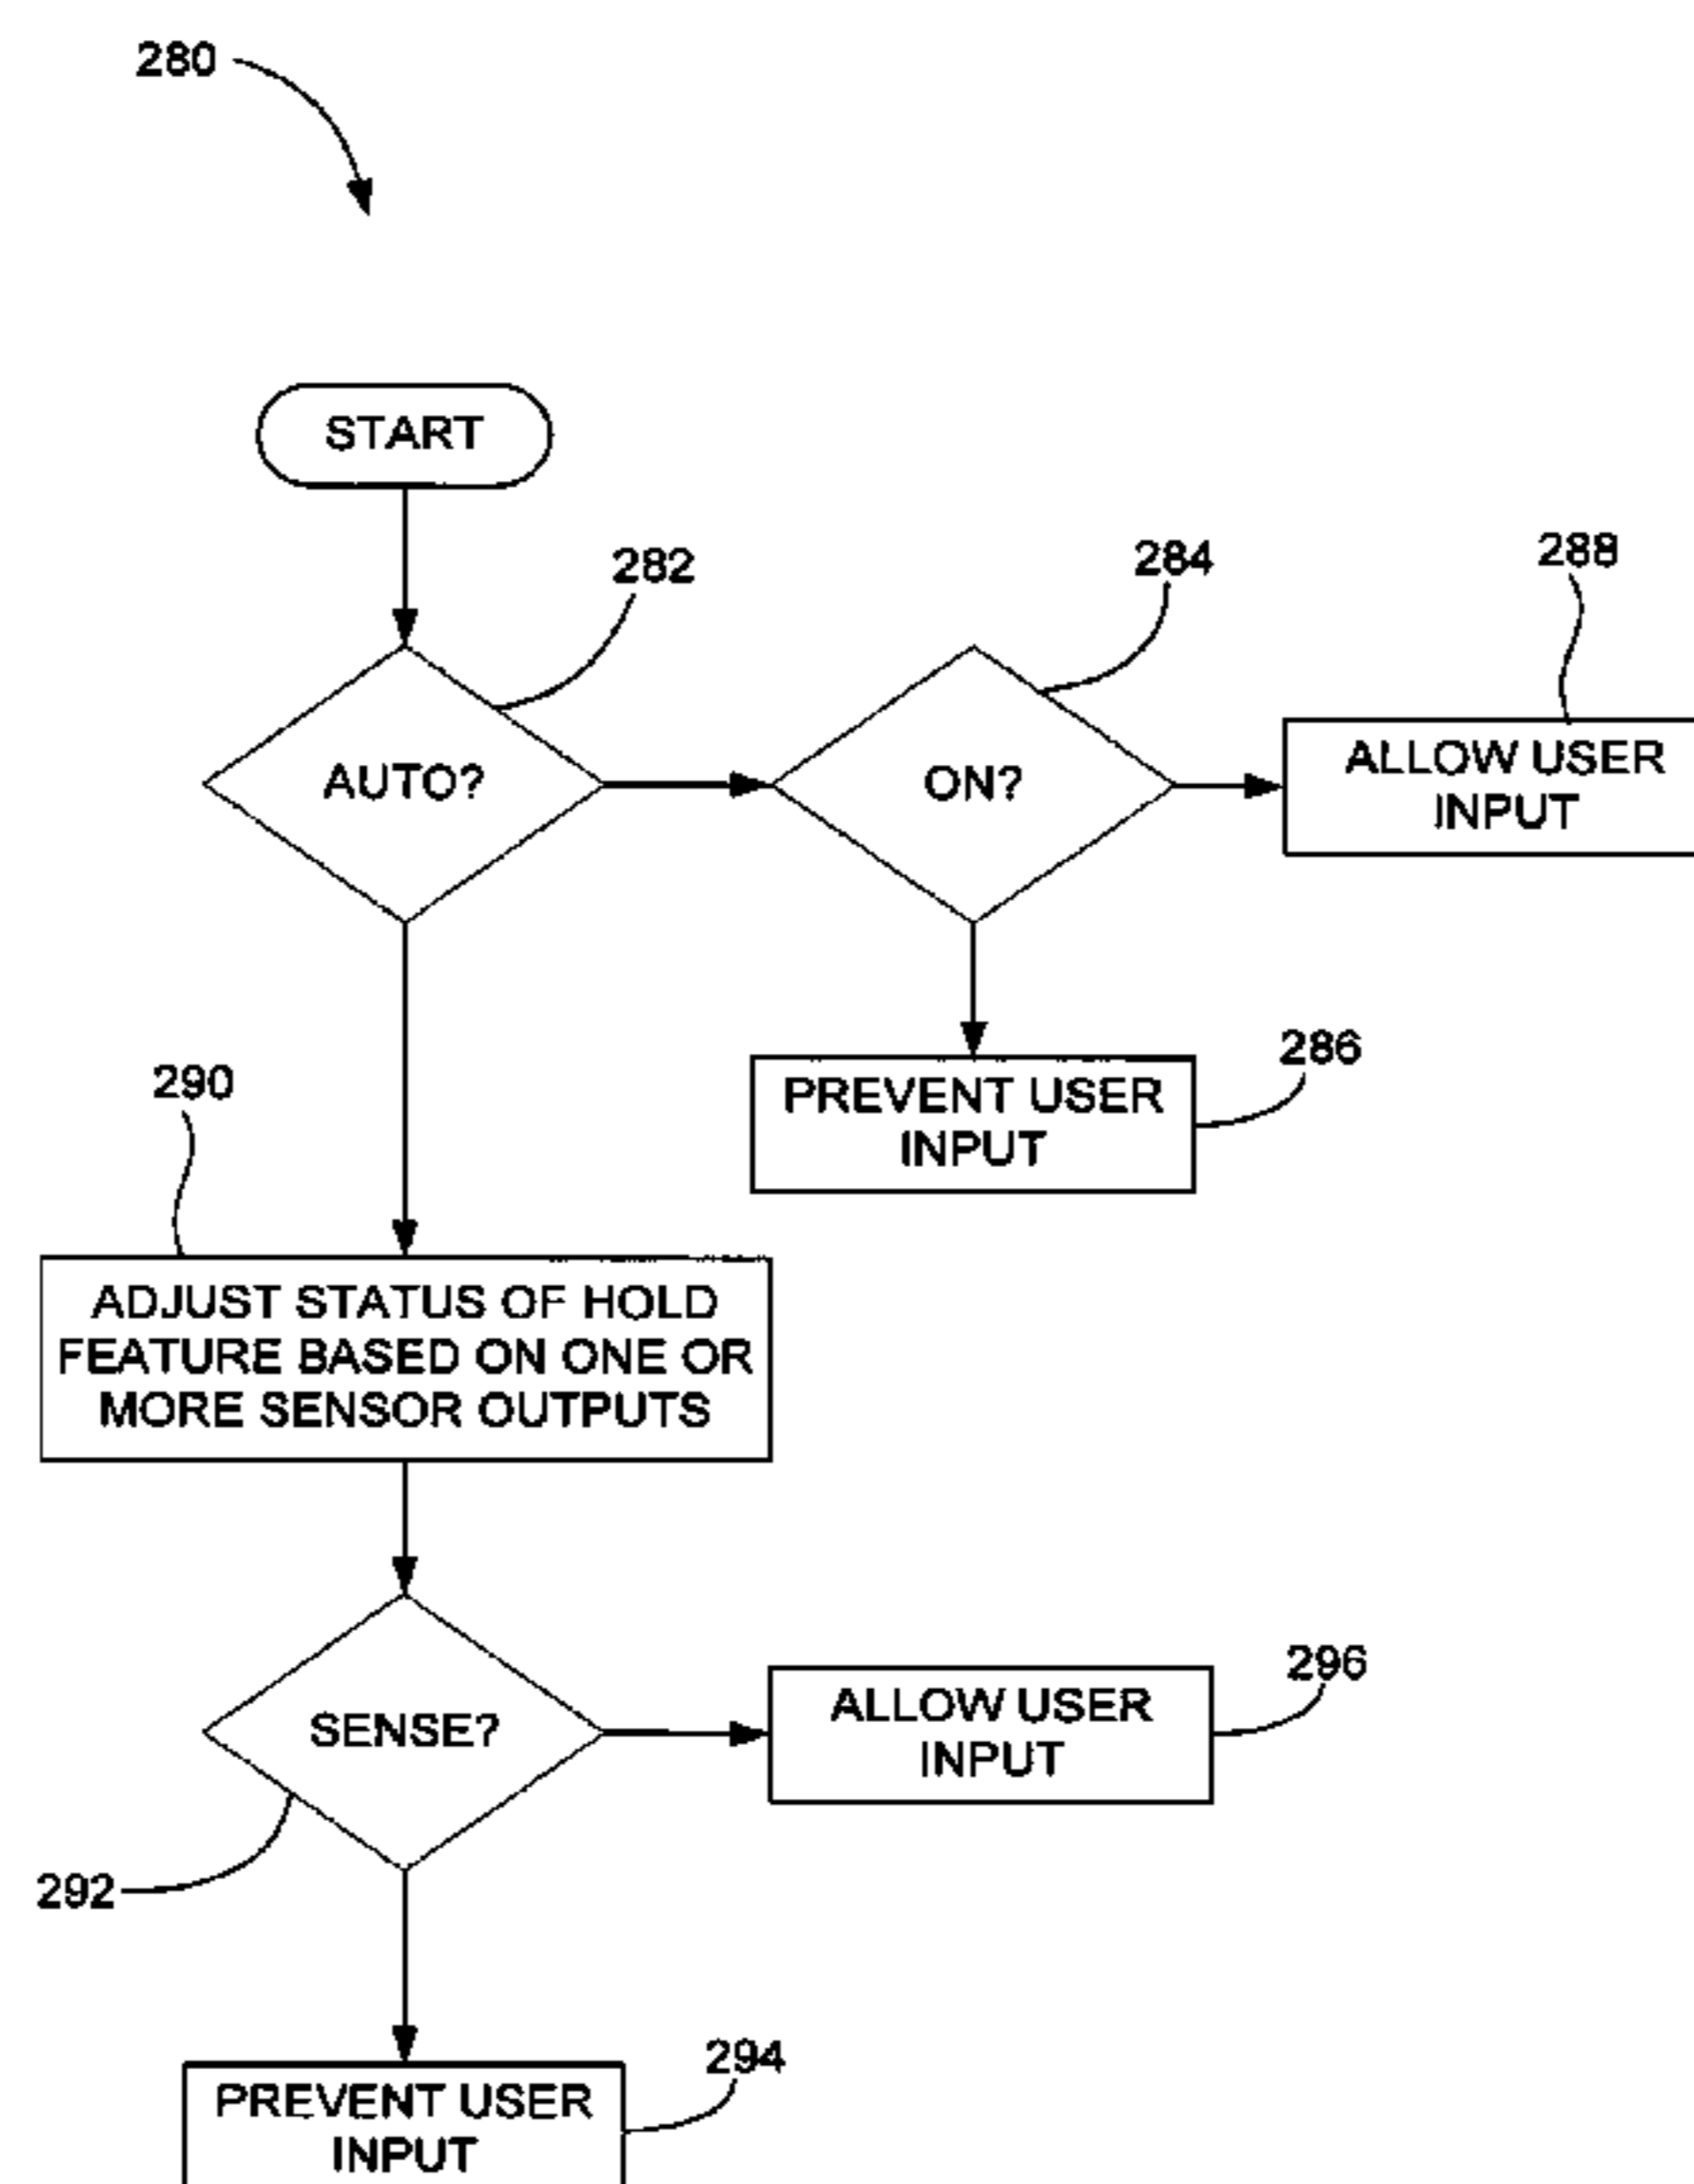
280

START

282

AUTO?

284

ON?

288

ALLOW USER INPUT

286

PREVENT USER INPUT

290

ADJUST STATUS OF HOLD FEATURE BASED ON ONE OR MORE SENSOR OUTPUTS

SENSE?

292

296

ALLOW USER INPUT

294

PREVENT USER INPUT